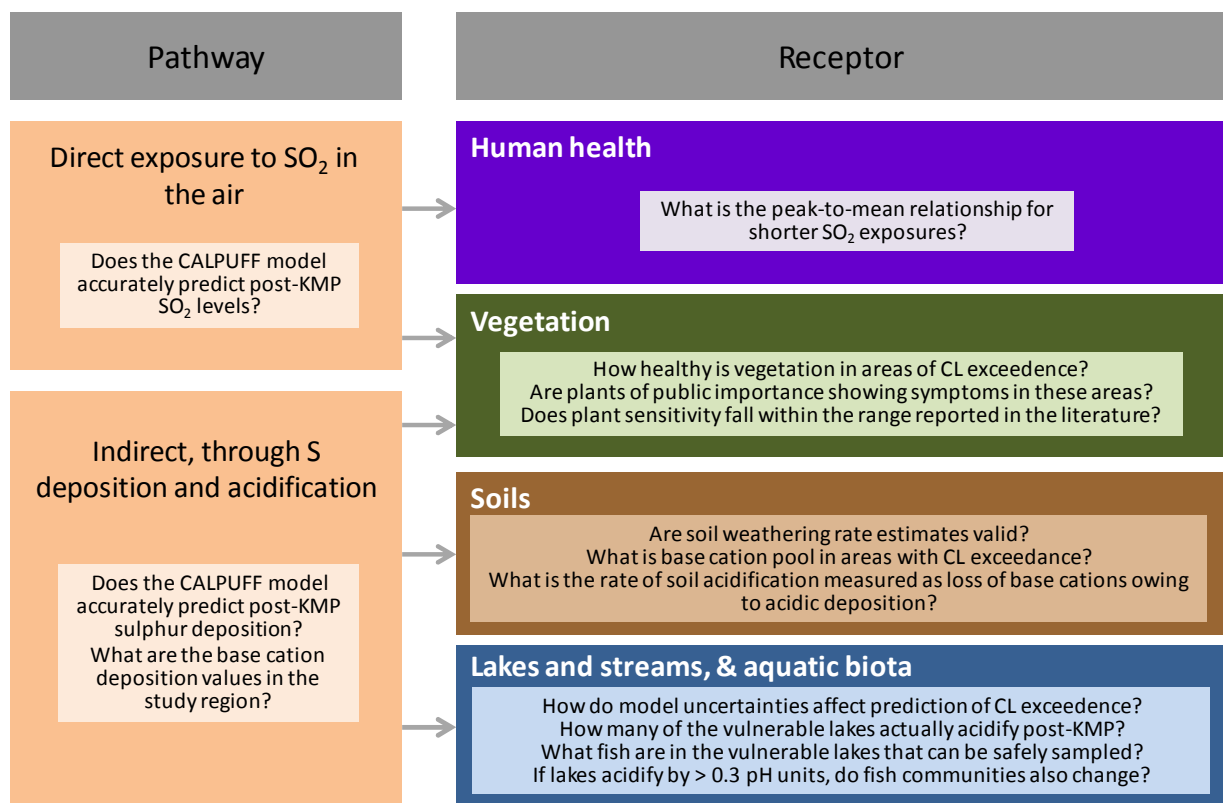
Pathway

Direct exposure to $SO_2$ in the air

Does the CALPUFF model accurately predict post-KMP $SO_2$ levels?

Indirect, through S deposition and acidification

Does the CALPUFF model accurately predict post-KMP sulphur deposition?
What are the base cation deposition values in the study region?

Receptor

Human health

What is the peak-to-mean relationship for shorter $SO_2$ exposures?

Vegetation

How healthy is vegetation in areas of CL exceedence?
Are plants of public importance showing symptoms in these areas?
Does plant sensitivity fall within the range reported in the literature?

Soils

Are soil weathering rate estimates valid?
What is base cation pool in areas with CL exceedance?
What is the rate of soil acidification measured as loss of base cations owing to acidic deposition?

Lakes and streams, & aquatic biota

How do model uncertainties affect prediction of CL exceedence?
How many of the vulnerable lakes actually acidify post-KMP?
What fish are in the vulnerable lakes that can be safely sampled?
If lakes acidify by > 0.3 pH units, do fish communities also change?